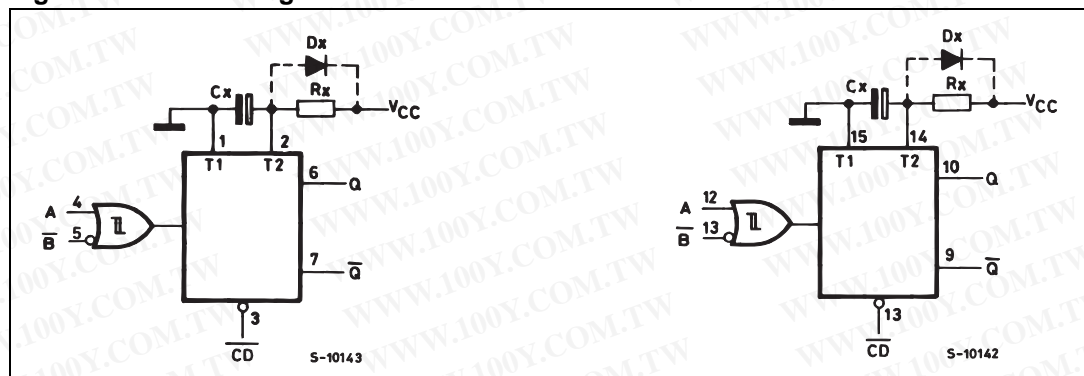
Dx

Cx

Rx

$V_{CC}$

1

2

T1

T2

6

Q

A

4

$\overline{B}$

5

7

$\overline{Q}$

3

$\overline{CD}$

S-10143

Dx

Cx

Rx

$V_{CC}$

15

14

T1

T2

10

Q

A

12

$\overline{B}$

13

9

$\overline{Q}$

13

$\overline{CD}$

S-10142

WWW.100Y.COM.TW